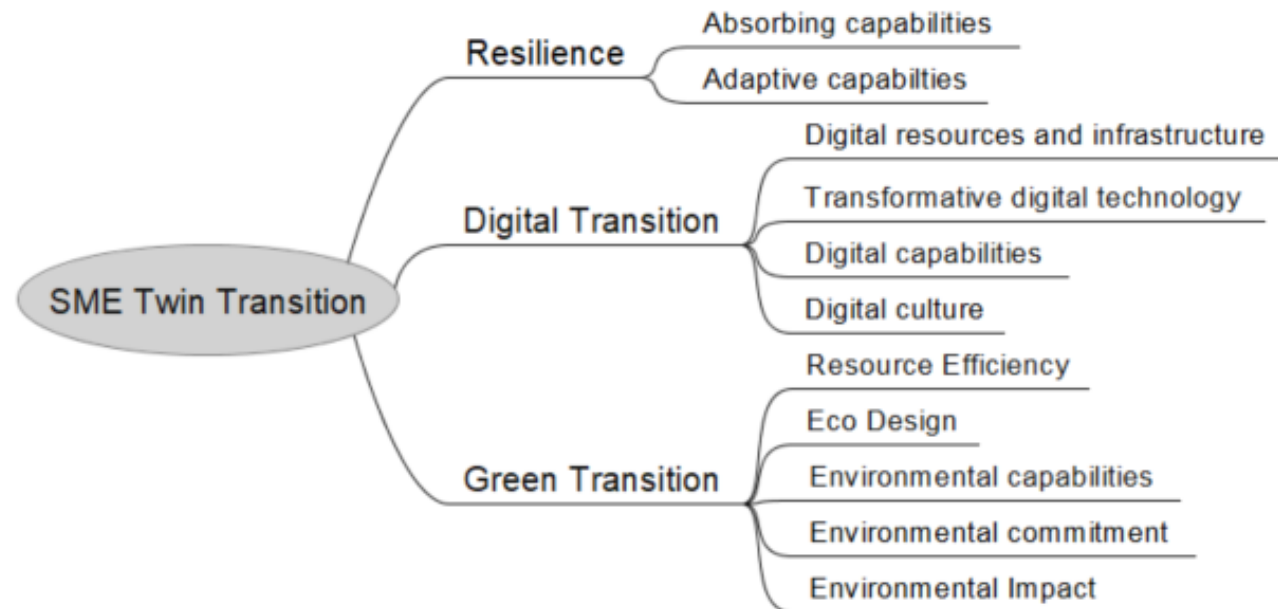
SME Twin Transition

Resilience
Absorbing capabilities
Adaptive capabilties

Digital Transition
Digital resources and infrastructure
Transformative digital technology
Digital capabilities
Digital culture

Green Transition
Resource Efficiency
Eco Design
Environmental capabilities
Environmental commitment
Environmental Impact